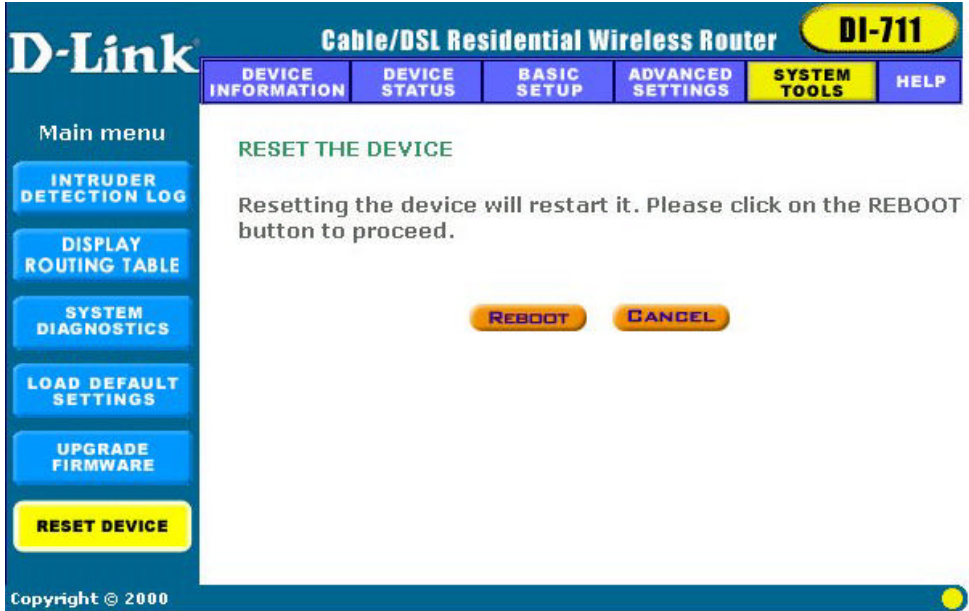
D-Link

Cable/DSL Residential Wireless Router

DI-711

DEVICE INFORMATION
DEVICE STATUS
BASIC SETUP
ADVANCED SETTINGS
SYSTEM TOOLS
HELP

Main menu

INTRUDER DETECTION LOG
DISPLAY ROUTING TABLE
SYSTEM DIAGNOSTICS
LOAD DEFAULT SETTINGS
UPGRADE FIRMWARE
RESET DEVICE

RESET THE DEVICE

Resetting the device will restart it. Please click on the REBOOT button to proceed.

REBOOT
CANCEL

Copyright © 2000